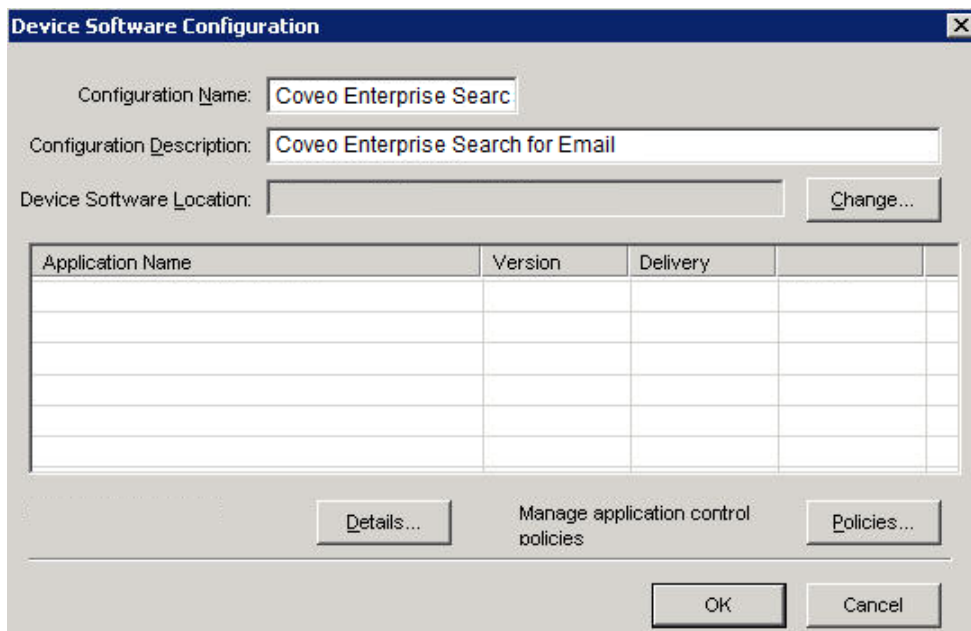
Device Software Configuration

Configuration Name: Coveo Enterprise Searc

Configuration Description: Coveo Enterprise Search for Email

Device Software Location:

Change...

| Application Name | Version | Delivery | |
|---|---|---|---|
| | | | |

Details...

Manage application control policies

Policies...

OK

Cancel